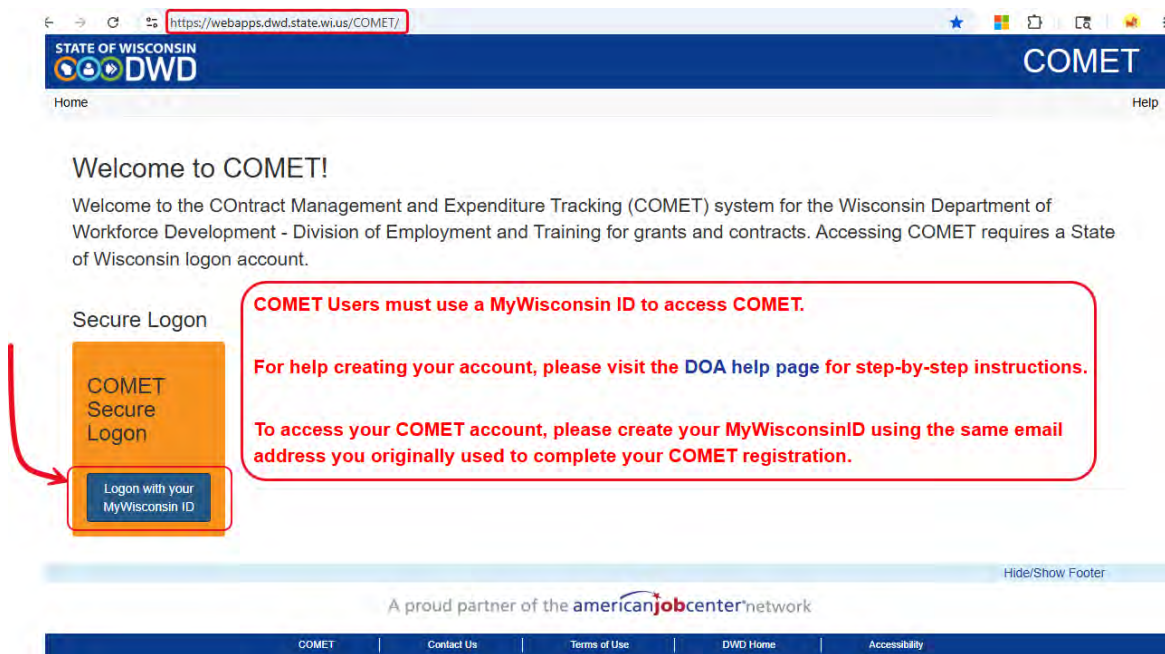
https://webapps.dwd.state.wi.us/COMET/

STATE OF WISCONSIN DWD

COMET

Home

Help

Welcome to COMET!

Welcome to the COntract Management and Expenditure Tracking (COMET) system for the Wisconsin Department of Workforce Development - Division of Employment and Training for grants and contracts. Accessing COMET requires a State of Wisconsin logon account.

Secure Logon

COMET Secure Logon

Logon with your MyWisconsin ID

COMET Users must use a MyWisconsin ID to access COMET.

For help creating your account, please visit the DOA help page for step-by-step instructions.

To access your COMET account, please create your MyWisconsinID using the same email address you originally used to complete your COMET registration.

Hide/Show Footer

A proud partner of the americanjobcenter network

COMET | Contact Us | Terms of Use | DWD Home | Accessibility